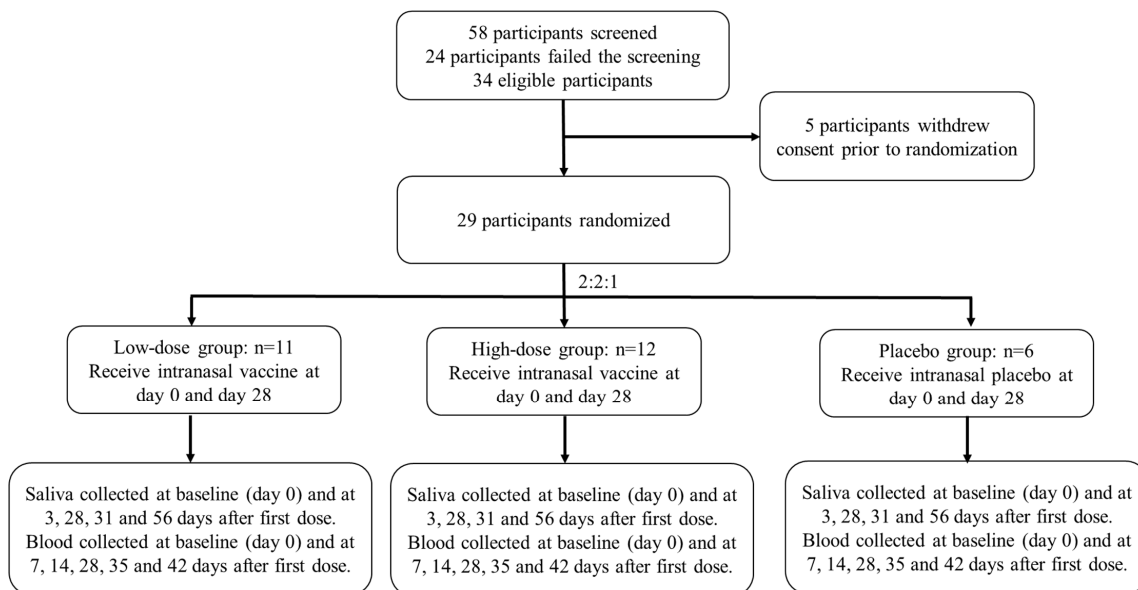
58 participants screened
24 participants failed the screening
34 eligible participants

5 participants withdrew consent prior to randomization

29 participants randomized

2:2:1

Low-dose group: n=11
Receive intranasal vaccine at day 0 and day 28

High-dose group: n=12
Receive intranasal vaccine at day 0 and day 28

Placebo group: n=6
Receive intranasal placebo at day 0 and day 28

Saliva collected at baseline (day 0) and at 3, 28, 31 and 56 days after first dose.
Blood collected at baseline (day 0) and at 7, 14, 28, 35 and 42 days after first dose.

Saliva collected at baseline (day 0) and at 3, 28, 31 and 56 days after first dose.
Blood collected at baseline (day 0) and at 7, 14, 28, 35 and 42 days after first dose.

Saliva collected at baseline (day 0) and at 3, 28, 31 and 56 days after first dose.
Blood collected at baseline (day 0) and at 7, 14, 28, 35 and 42 days after first dose.